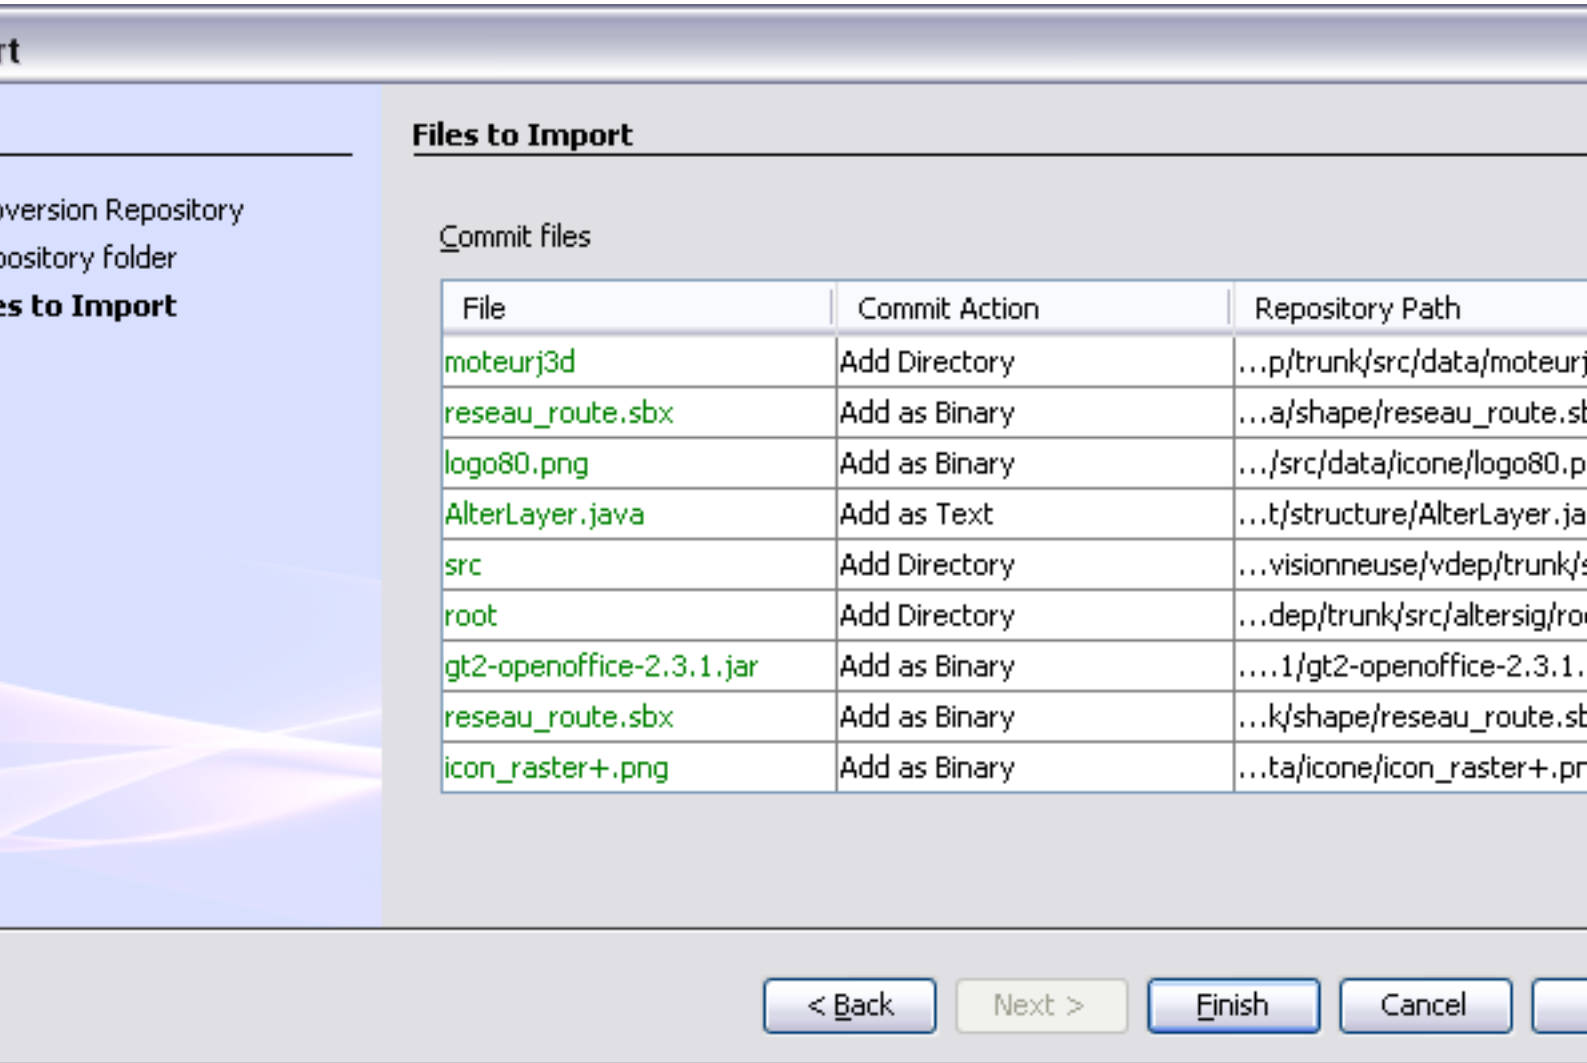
rt

oversion Repository
oository folder
es to Import

Files to Import

Commit files

| File | Commit Action | Repository Path |
|---|---|---|
| moteurj3d | Add Directory | ...p/trunk/src/data/moteurj |
| reseau_route.sbx | Add as Binary | ...a/shape/reseau_route.sb |
| logo80.png | Add as Binary | .../src/data/icone/logo80.p |
| AlterLayer.java | Add as Text | ...t/structure/AlterLayer.ja |
| src | Add Directory | ...visionneuse/vdep/trunk/s |
| root | Add Directory | ...dep/trunk/src/altersig/ro |
| gt2-openoffice-2.3.1.jar | Add as Binary | ....1/gt2-openoffice-2.3.1. |
| reseau_route.sbx | Add as Binary | ...k/shape/reseau_route.sb |
| icon_raster+.png | Add as Binary | ...ta/icone/icon_raster+.pr |

< Back Next > Finish Cancel